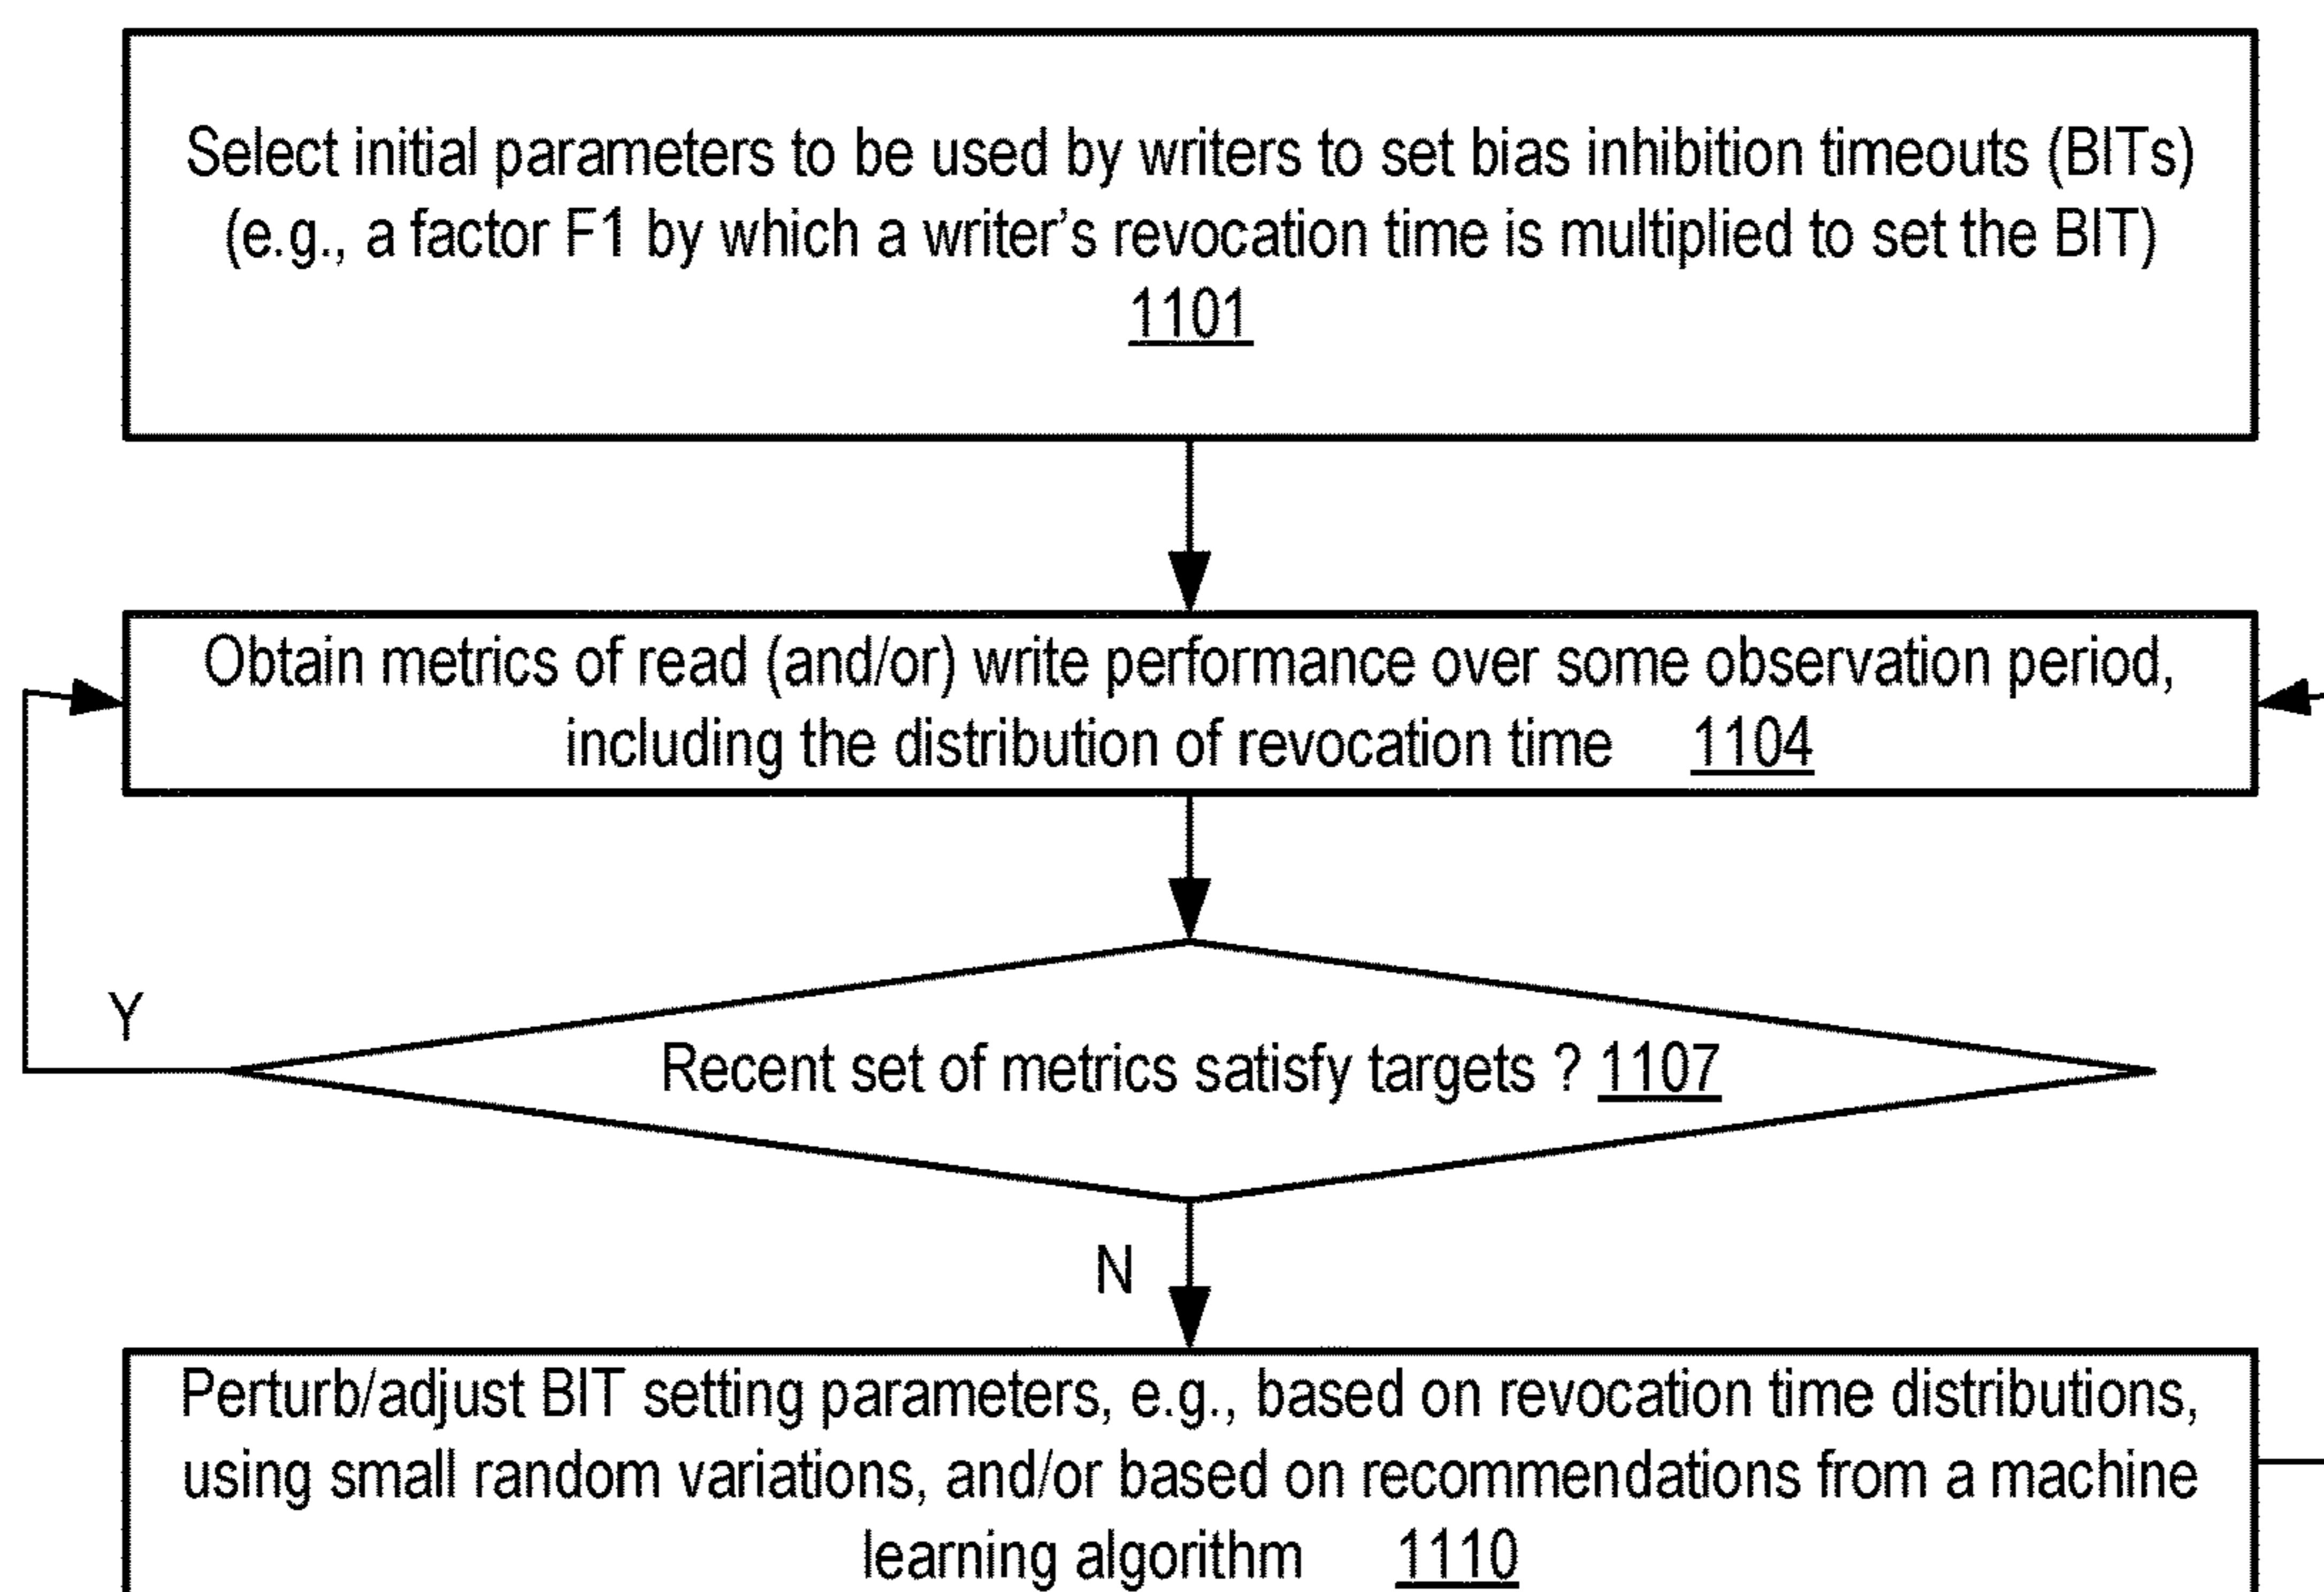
Select initial parameters to be used by writers to set bias inhibition timeouts (BITs) (e.g., a factor F1 by which a writer's revocation time is multiplied to set the BIT) 1101

Obtain metrics of read (and/or) write performance over some observation period, including the distribution of revocation time 1104

Y

Recent set of metrics satisfy targets ? 1107

N

Perturb/adjust BIT setting parameters, e.g., based on revocation time distributions, using small random variations, and/or based on recommendations from a machine learning algorithm 1110